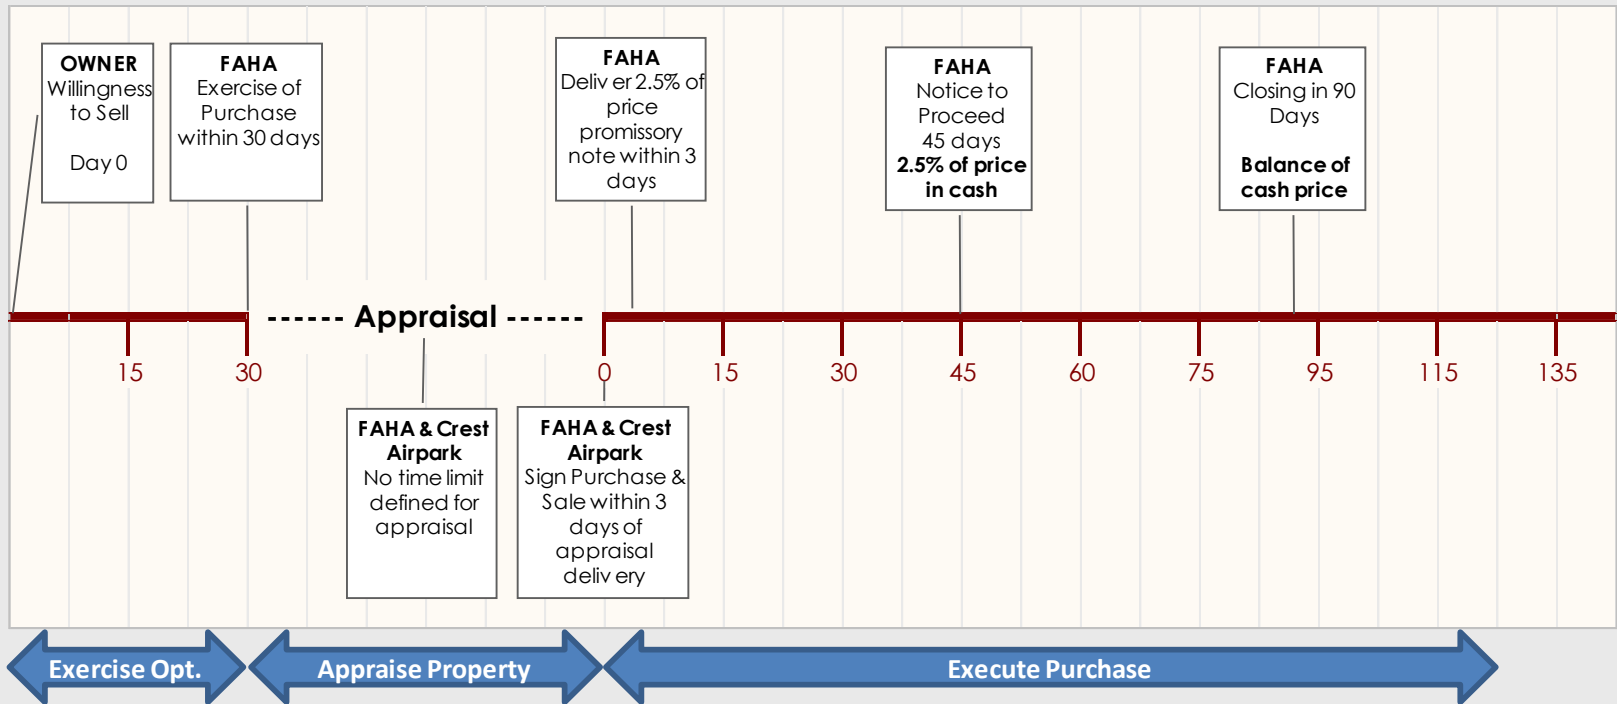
OWNER
Willingness to Sell

Day 0

FAHA
Exercise of Purchase within 30 days

FAHA
Deliv er 2.5% of price promissory note within 3 days

FAHA
Notice to Proceed
45 days
**2.5% of price in cash**

FAHA
Closing in 90 Days

**Balance of cash price**

------ Appraisal ------

15
30
0
15
30
45
60
75
95
115
135

FAHA & Crest Airpark
No time limit defined for appraisal

FAHA & Crest Airpark
Sign Purchase & Sale within 3 days of appraisal deliv ery

Exercise Opt.

Appraise Property

Execute Purchase